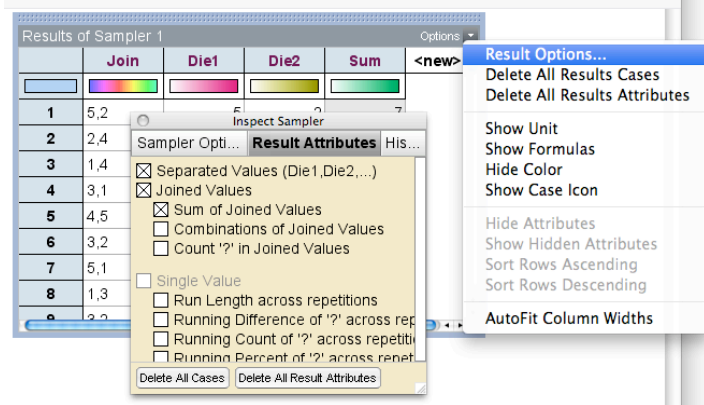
Results of Sampler 1

Options

| | Join | Die1 | Die2 | Sum | <new> |
|---|---|---|---|---|---|
| 1 | 5,2 | 5 | 2 | 7 | |
| 2 | 2,4 | | | | |
| 3 | 1,4 | | | | |
| 4 | 3,1 | | | | |
| 5 | 4,5 | | | | |
| 6 | 3,2 | | | | |
| 7 | 5,1 | | | | |
| 8 | 1,3 | | | | |
| 9 | 3,2 | | | | |

Inspect Sampler

Sampler Opti... | Result Attributes | His...

☒ Separated Values (Die1,Die2,...)
☒ Joined Values
☒ Sum of Joined Values
☐ Combinations of Joined Values
☐ Count '?' in Joined Values

☐ Single Value
☐ Run Length across repetitions
☐ Running Difference of '?' across rep
☐ Running Count of '?' across repetiti
☐ Running Percent of '?' across repet

Delete All Cases | Delete All Result Attributes

Result Options...
Delete All Results Cases
Delete All Results Attributes

Show Unit
Show Formulas
Hide Color
Show Case Icon

Hide Attributes
Show Hidden Attributes
Sort Rows Ascending
Sort Rows Descending

AutoFit Column Widths